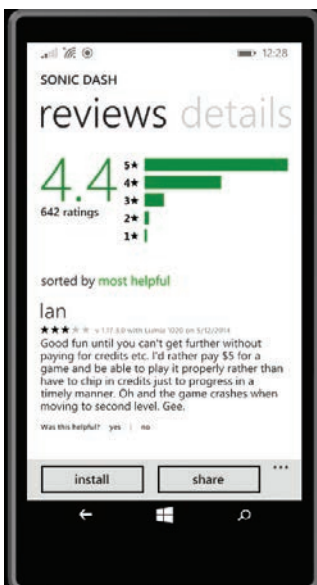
12:28

SONIC DASH

reviews details

4.4

642 ratings

5★
4★
3★
2★
1★

sorted by most helpful

Ian

★★★★★ v 1.17.3.0 with Lumia 1020 on 5/12/2014

Good fun until you can't get further without paying for credits etc. I'd rather pay $5 for a game and be able to play it properly rather than have to chip in credits just to progress in a timely manner. Oh and the game crashes when moving to second level. Gee.

Was this helpful? yes | no

install

share

...